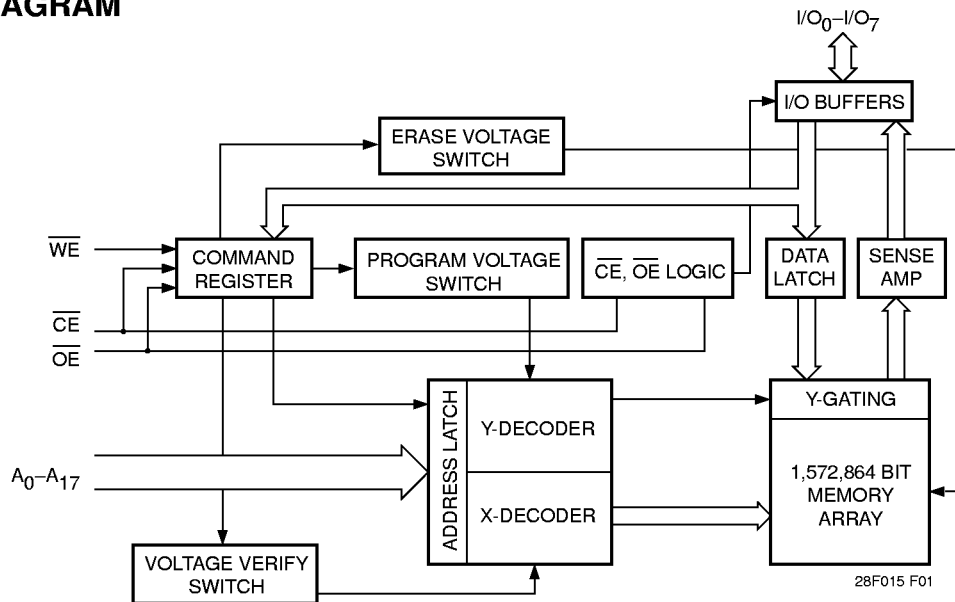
AGRAM

$I/O_0–I/O_7$

I/O BUFFERS

ERASE VOLTAGE SWITCH

$\overline{WE}$

COMMAND REGISTER

PROGRAM VOLTAGE SWITCH

$\overline{CE}$, $\overline{OE}$ LOGIC

DATA LATCH

SENSE AMP

$\overline{CE}$

$\overline{OE}$

ADDRESS LATCH

Y-DECODER

X-DECODER

Y-GATING

1,572,864 BIT MEMORY ARRAY

$A_0–A_{17}$

VOLTAGE VERIFY SWITCH

28F015 F01